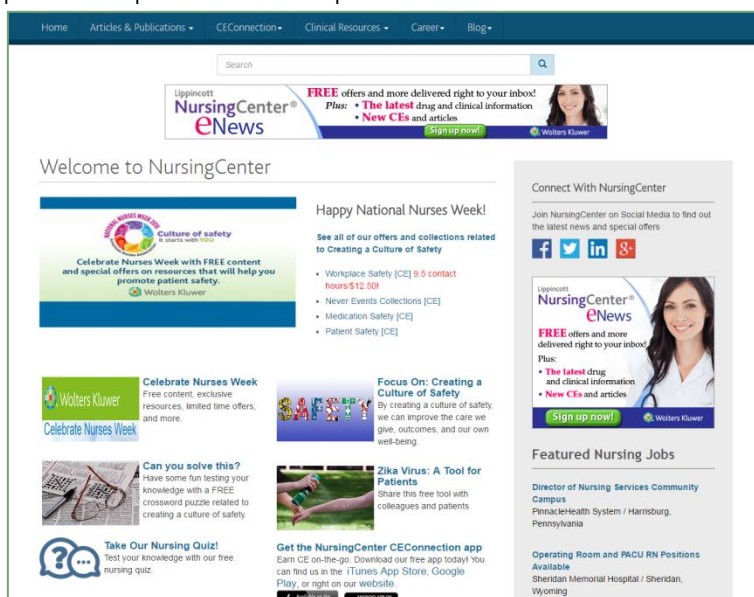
Home Articles & Publications CEConnection Clinical Resources Career Blog

Search

Lippincott NursingCenter® eNews FREE offers and more delivered right to your inbox! Plus: • The latest drug and clinical information • New CEs and articles Sign up now! Wolters Kluwer

Welcome to NursingCenter

NATIONAL NURSES WEEK 2016 Culture of safety It starts with YOU

Celebrate Nurses Week with FREE content and special offers on resources that will help you promote patient safety.

Wolters Kluwer

Happy National Nurses Week!

See all of our offers and collections related to Creating a Culture of Safety

- Workplace Safety [CE] 9.5 contact hours/$12.50!
- Never Events Collections [CE]
- Medication Safety [CE]
- Patient Safety [CE]

Wolters Kluwer Celebrate Nurses Week

Celebrate Nurses Week
Free content, exclusive resources, limited time offers, and more.

SAFETY

Focus On: Creating a Culture of Safety
By creating a culture of safety, we can improve the care we give, outcomes, and our own well-being.

Can you solve this?
Have some fun testing your knowledge with a FREE crossword puzzle related to creating a culture of safety.

Zika Virus: A Tool for Patients
Share this free tool with colleagues and patients.

Take Our Nursing Quiz!
Test your knowledge with our free nursing quiz.

Get the NursingCenter CEConnection app
Earn CE on-the-go. Download our free app today! You can find us in the iTunes App Store, Google Play, or right on our website.

Connect With NursingCenter

Join NursingCenter on Social Media to find out the latest news and special offers

Lippincott NursingCenter® eNews

FREE offers and more delivered right to your inbox!

Plus:
• The latest drug and clinical information
• New CEs and articles

Sign up now! Wolters Kluwer

Featured Nursing Jobs

Director of Nursing Services Community Campus
PinnacleHealth System / Harrisburg, Pennsylvania

Operating Room and PACU RN Positions Available
Sheridan Memorial Hospital / Sheridan, Wyoming